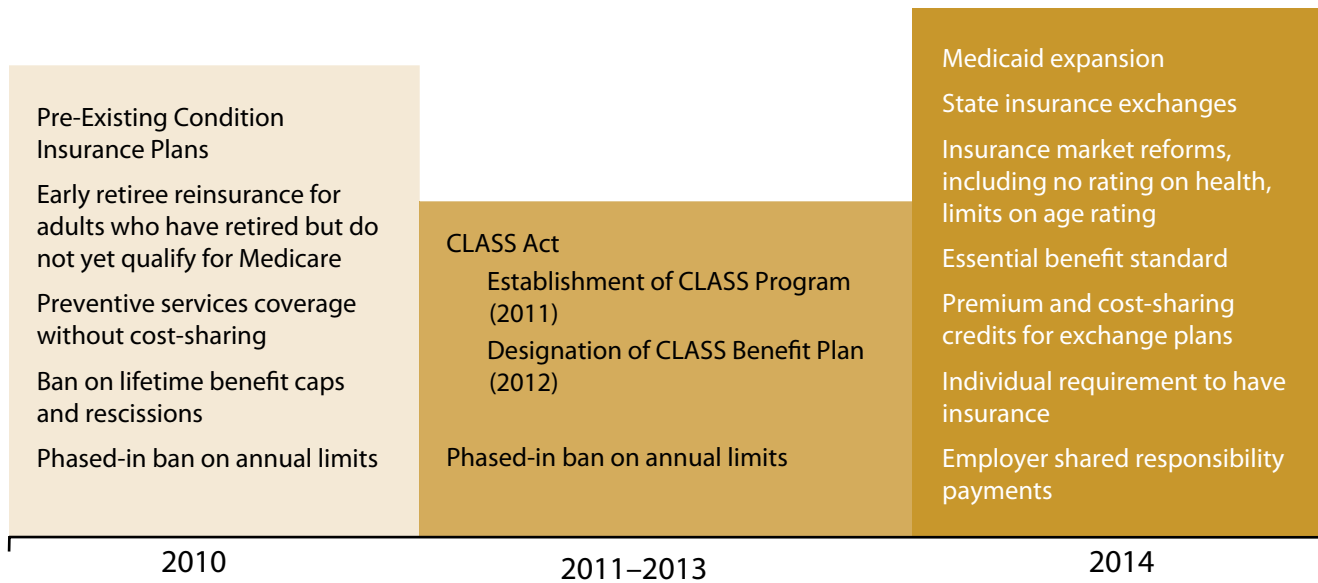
Pre-Existing Condition Insurance Plans

Early retiree reinsurance for adults who have retired but do not yet qualify for Medicare

Preventive services coverage without cost-sharing

Ban on lifetime benefit caps and rescissions

Phased-in ban on annual limits

CLASS Act

Establishment of CLASS Program (2011)

Designation of CLASS Benefit Plan (2012)

Phased-in ban on annual limits

Medicaid expansion

State insurance exchanges

Insurance market reforms, including no rating on health, limits on age rating

Essential benefit standard

Premium and cost-sharing credits for exchange plans

Individual requirement to have insurance

Employer shared responsibility payments

2010

2011–2013

2014